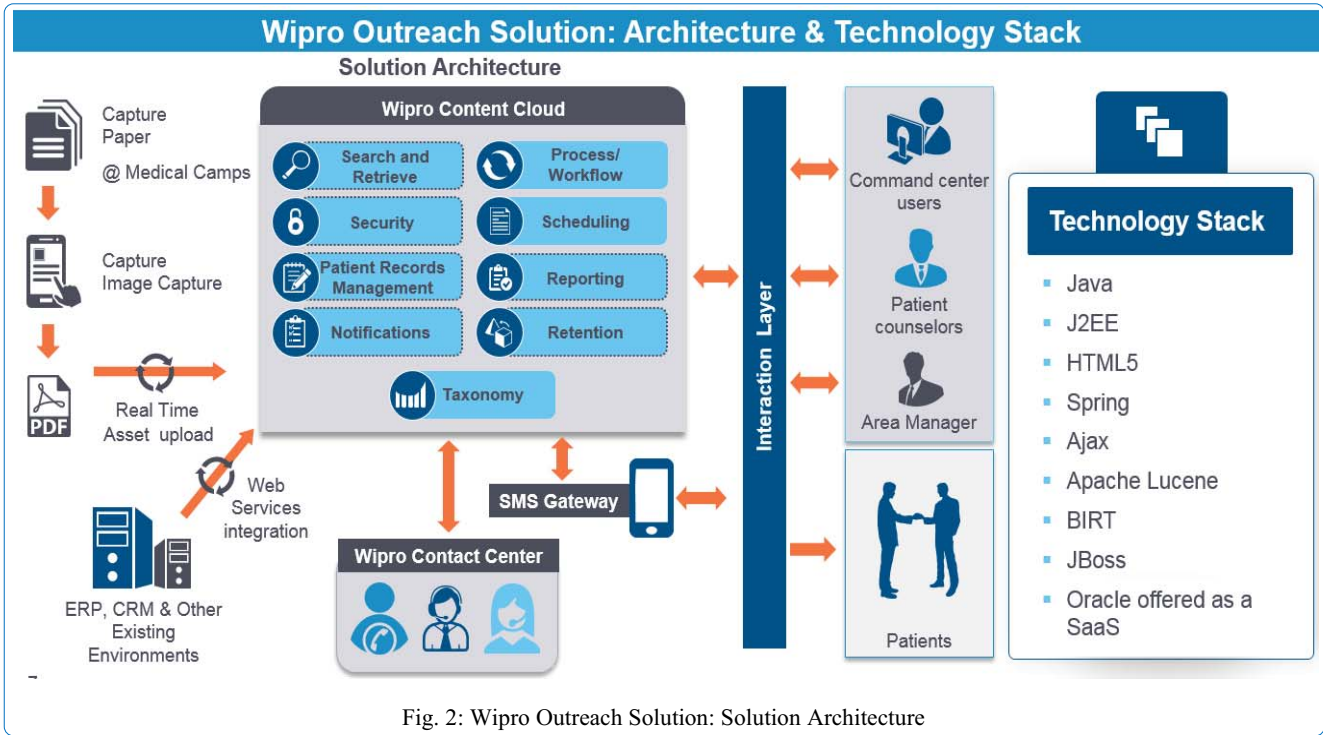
Wipro Outreach Solution: Architecture & Technology Stack

Solution Architecture

Capture Paper
@ Medical Camps

Capture Image Capture

PDF

Real Time Asset upload

Web Services integration

ERP, CRM & Other Existing Environments

Wipro Content Cloud

Search and Retrieve

Process/ Workflow

Security

Scheduling

Patient Records Management

Reporting

Notifications

Retention

Taxonomy

SMS Gateway

Wipro Contact Center

Interaction Layer

Command center users

Patient counselors

Area Manager

Patients

Technology Stack

- Java
- J2EE
- HTML5
- Spring
- Ajax
- Apache Lucene
- BIRT
- JBoss
- Oracle offered as a SaaS

Fig. 2: Wipro Outreach Solution: Solution Architecture